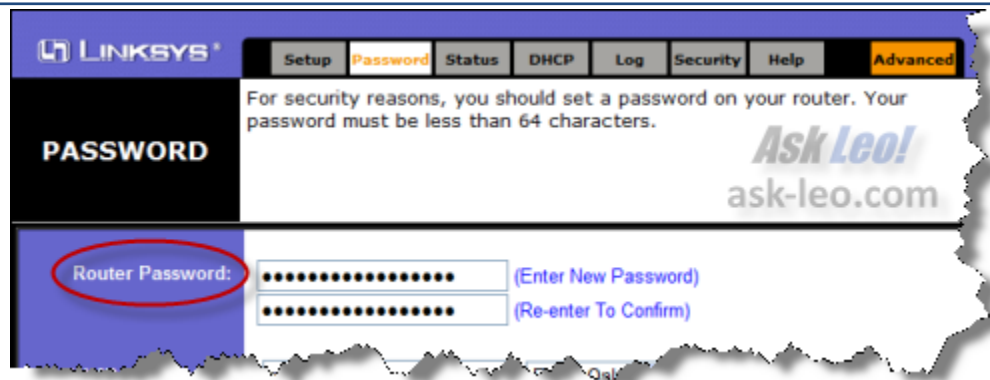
LINKSYS®

Setup Password Status DHCP Log Security Help Advanced

PASSWORD

For security reasons, you should set a password on your router. Your password must be less than 64 characters.

Ask Leo!
ask-leo.com

Router Password: •••••••••••••••••• (Enter New Password)
•••••••••••••••••• (Re-enter To Confirm)